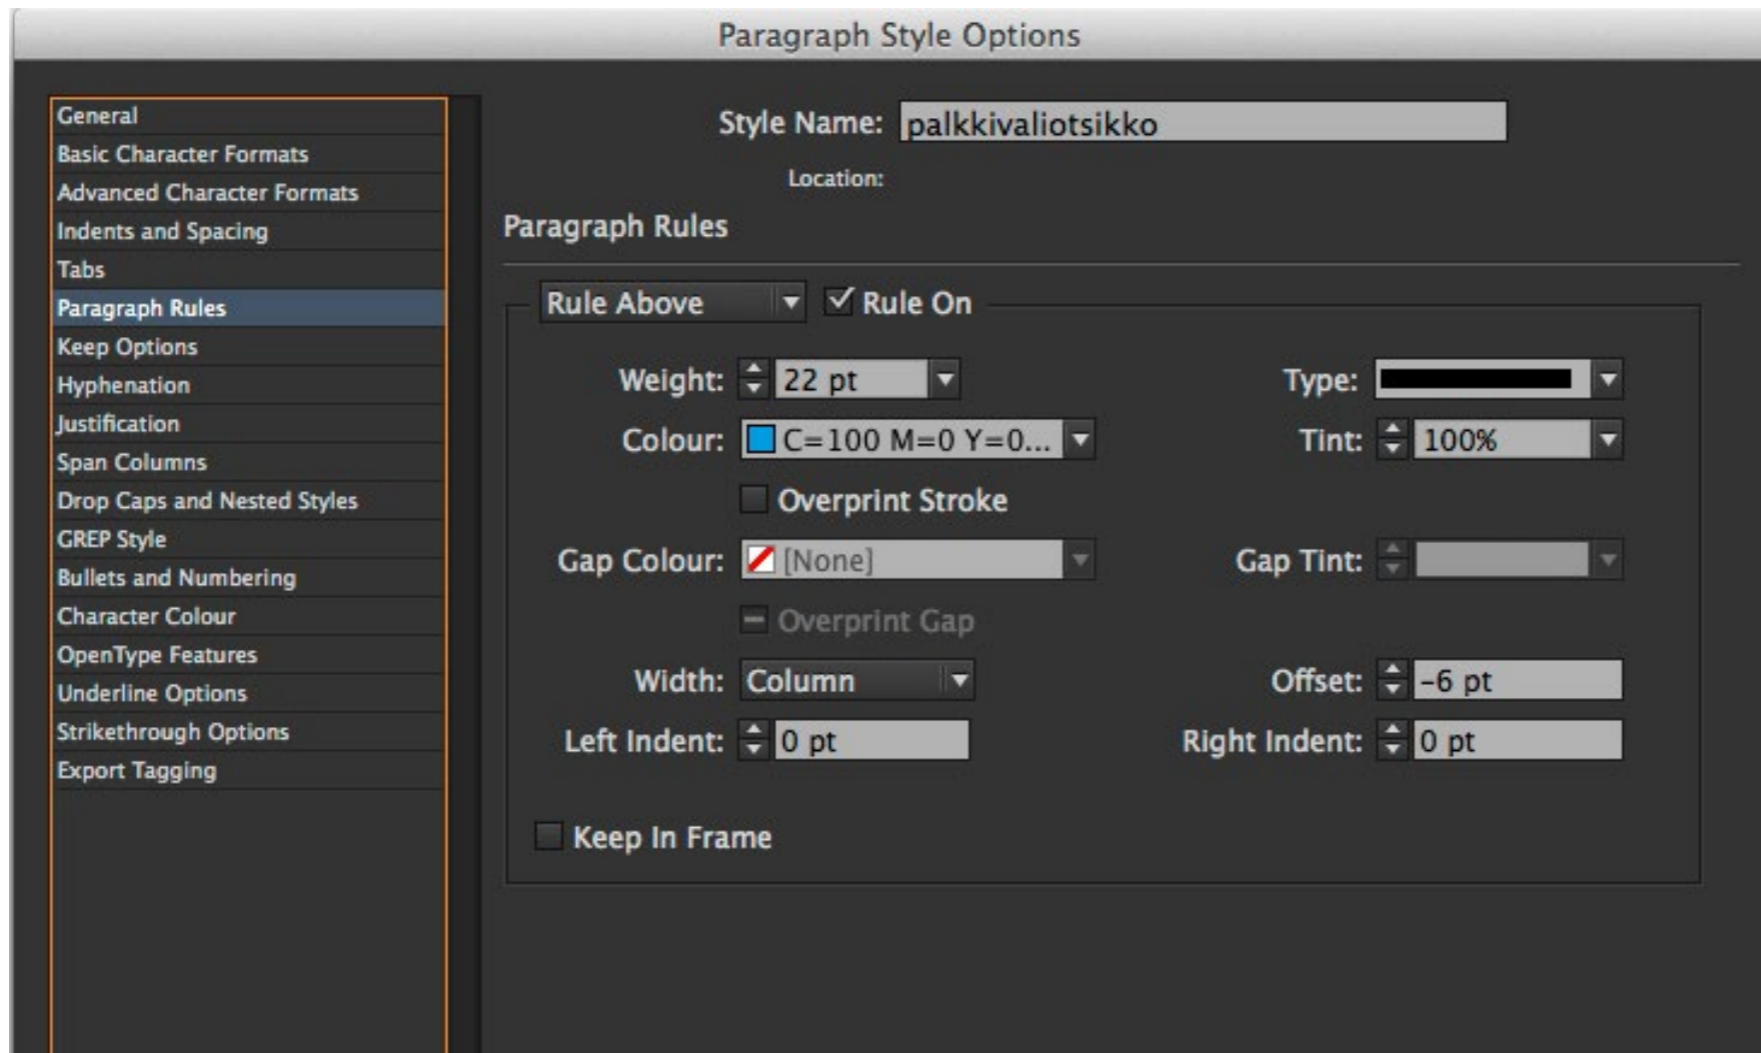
Paragraph Style Options

General
Basic Character Formats
Advanced Character Formats
Indents and Spacing
Tabs
Paragraph Rules
Keep Options
Hyphenation
Justification
Span Columns
Drop Caps and Nested Styles
GREP Style
Bullets and Numbering
Character Colour
OpenType Features
Underline Options
Strikethrough Options
Export Tagging

Style Name: palkkivaliotsikko
Location:

Paragraph Rules

Rule Above
Rule On

Weight: 22 pt
Type:
Colour: C=100 M=0 Y=0...
Tint: 100%
Overprint Stroke
Gap Colour: [None]
Gap Tint:
Overprint Gap
Width: Column
Offset: -6 pt
Left Indent: 0 pt
Right Indent: 0 pt

Keep In Frame